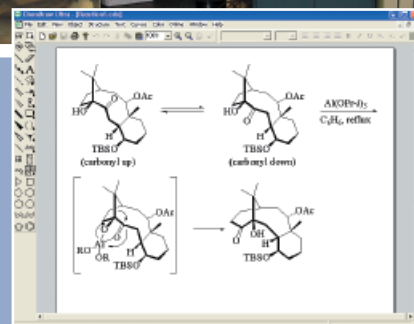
ChemDraw Ultra - [Untitled1.cdx]
File Edit View Object Structure Text Curves Color Online Window Help

OAc
HO
O
H
TBSO
(carbonyl up)

OAc
O
HO
H
TBSO
(carbonyl down)

Al(OPr-i)$_3$
$C_6H_6$, reflux

OAc
Al
RO
OR
TBSO

OAc
O
OH
H
TBSO